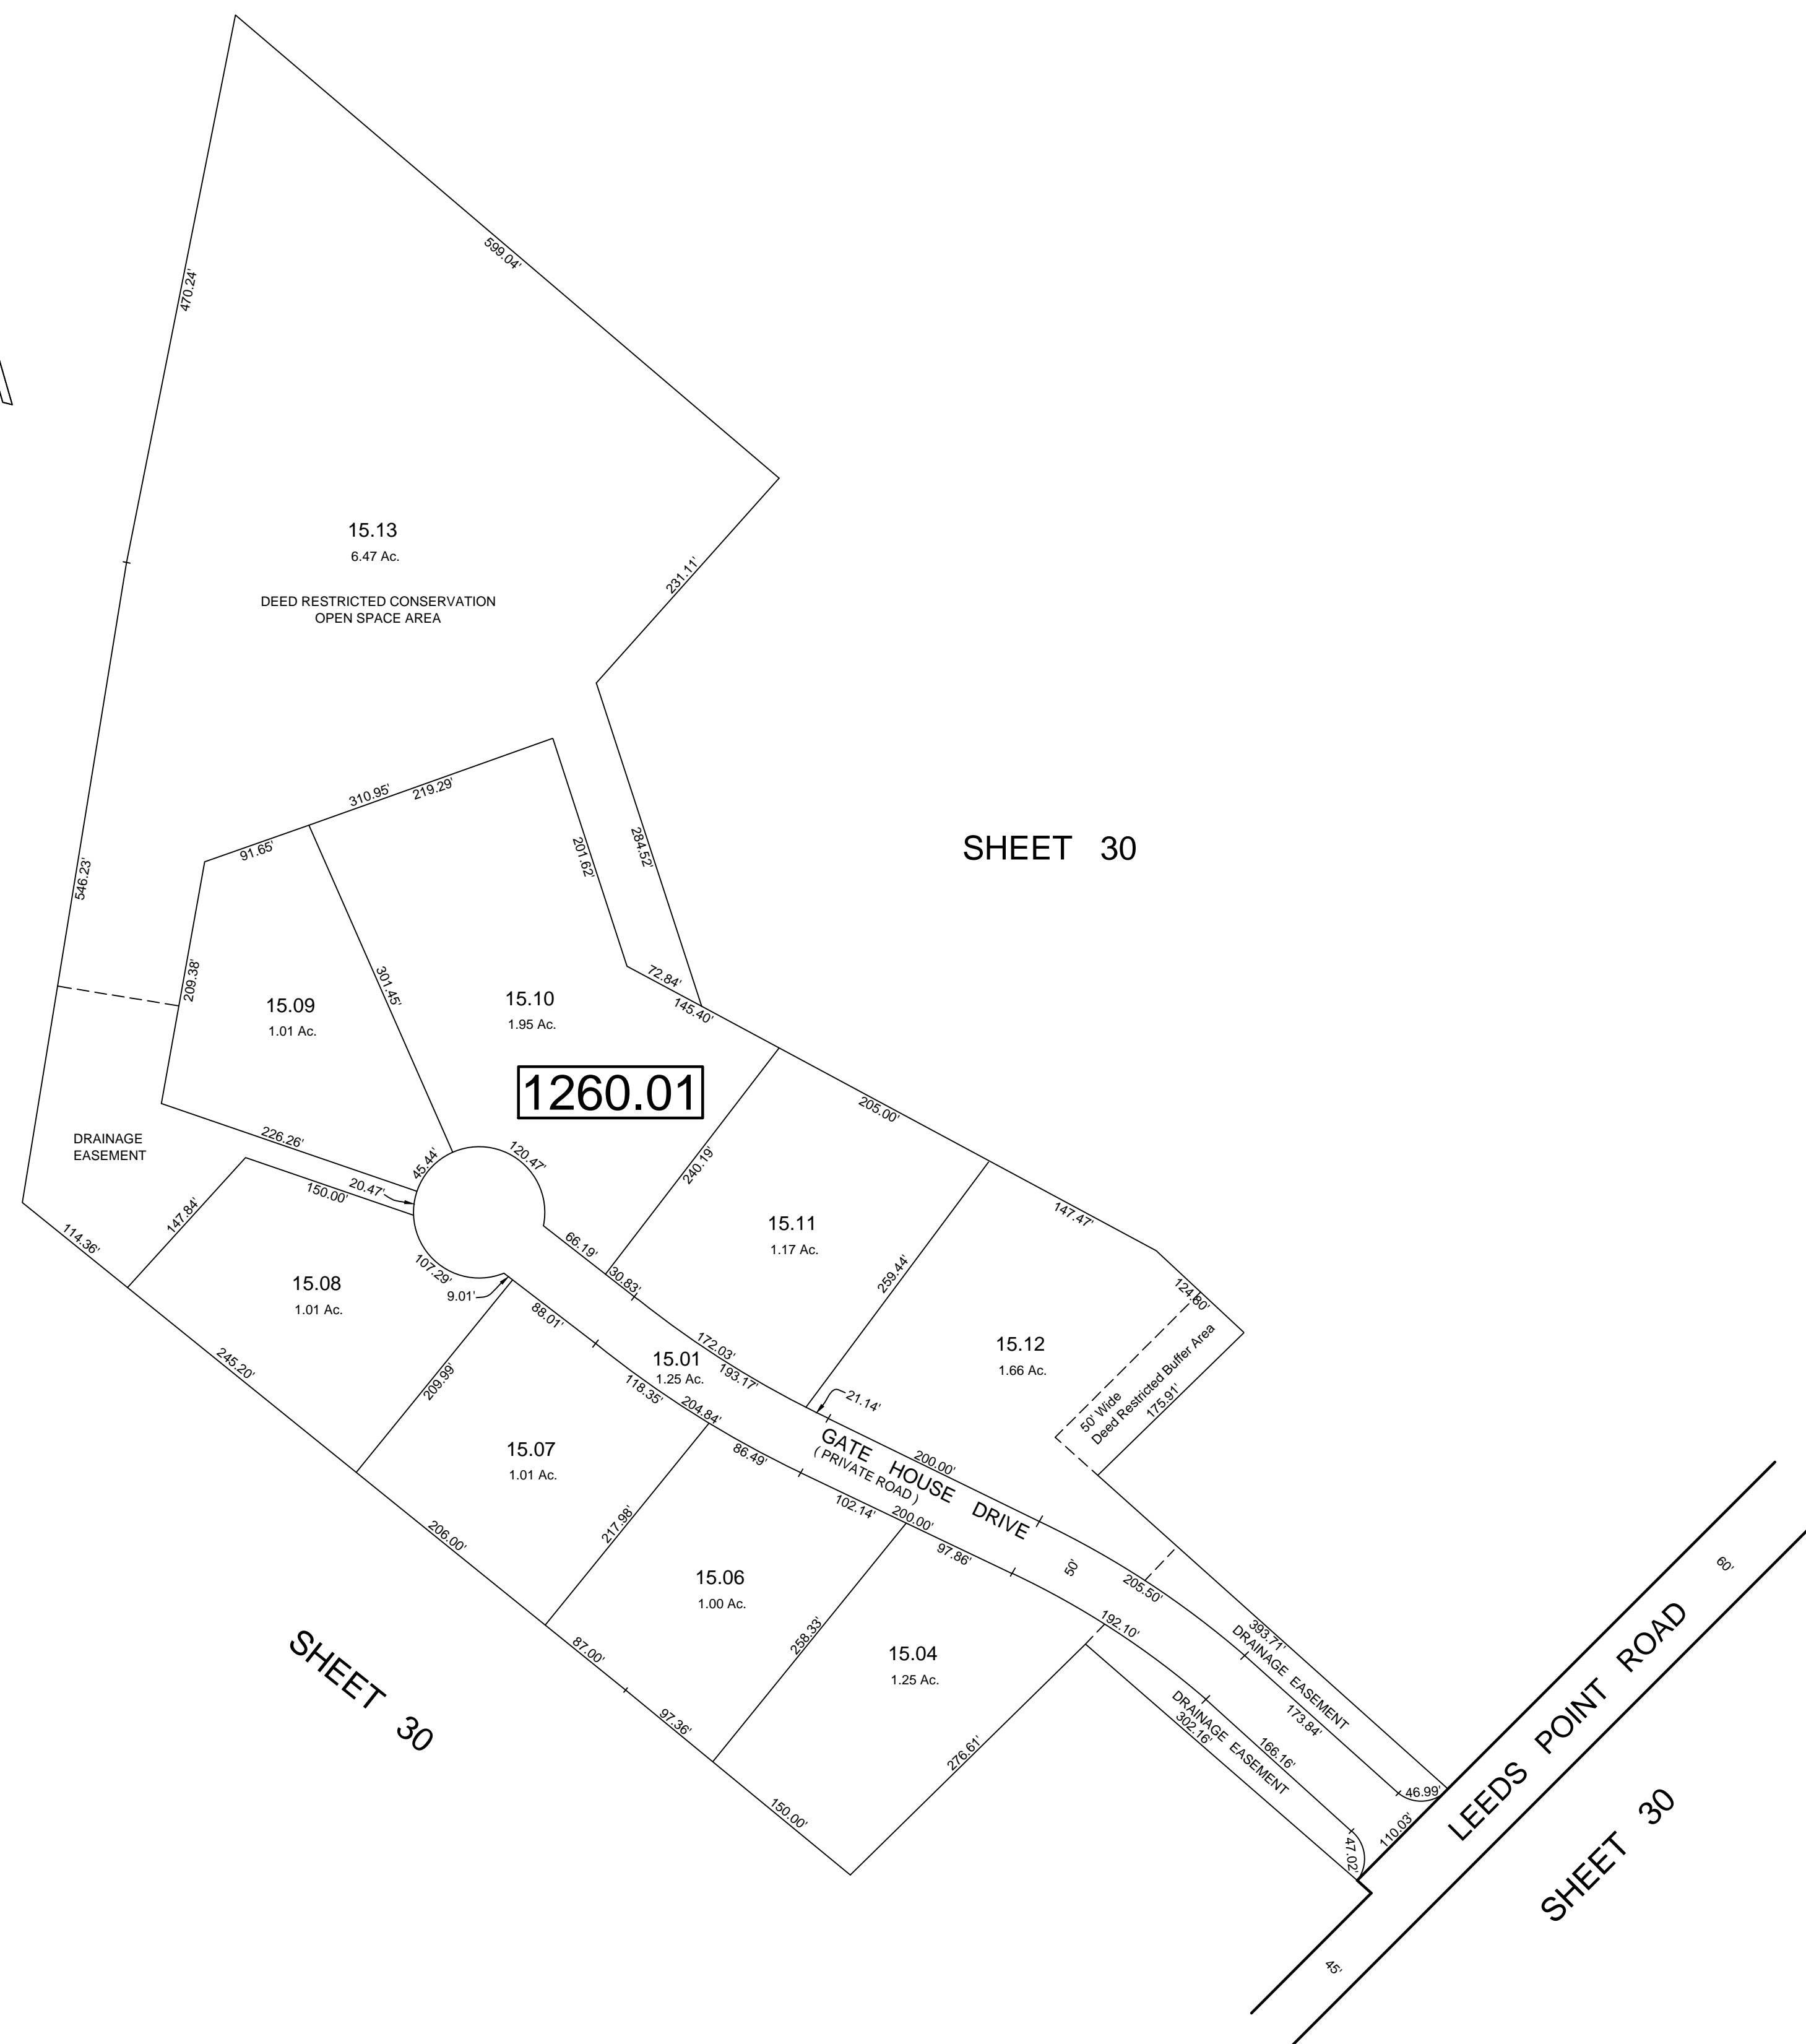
599.04'
470.24'
15.13
6.47 Ac.
DEED RESTRICTED CONSERVATION OPEN SPACE AREA
231.11'
SHEET 30
310.95'
219.29'
91.65'
201.62'
284.52'
546.23'
209.38'
301.45'
15.09
1.01 Ac.
15.10
1.95 Ac.
72.84'
145.40'
1260.01
DRAINAGE EASEMENT
226.26'
45.44'
120.47'
240.19'
205.00'
20.47'
150.00'
147.84'
114.36'
15.11
1.17 Ac.
147.47'
15.08
1.01 Ac.
107.29'
9.01'
66.19'
30.83'
259.44'
124.80'
15.12
1.66 Ac.
245.20'
88.01'
172.03'
193.17'
15.01
1.25 Ac.
209.99'
118.35'
204.84'
21.14'
50' Wide Deed Restricted Buffer Area 175.91'
15.07
1.01 Ac.
86.49'
GATE HOUSE DRIVE
( PRIVATE ROAD )
200.00'
206.00'
217.98'
102.14'
200.00'
97.86'
50'
205.50'
15.06
1.00 Ac.
258.33'
192.10'
393.71'
DRAINAGE EASEMENT
173.84'
15.04
1.25 Ac.
SHEET 30
87.00'
97.36'
DRAINAGE EASEMENT
302.16'
166.16'
276.61'
150.00'
46.99'
110.03'
47.02'
LEEDS POINT ROAD
60'
SHEET 30
45'